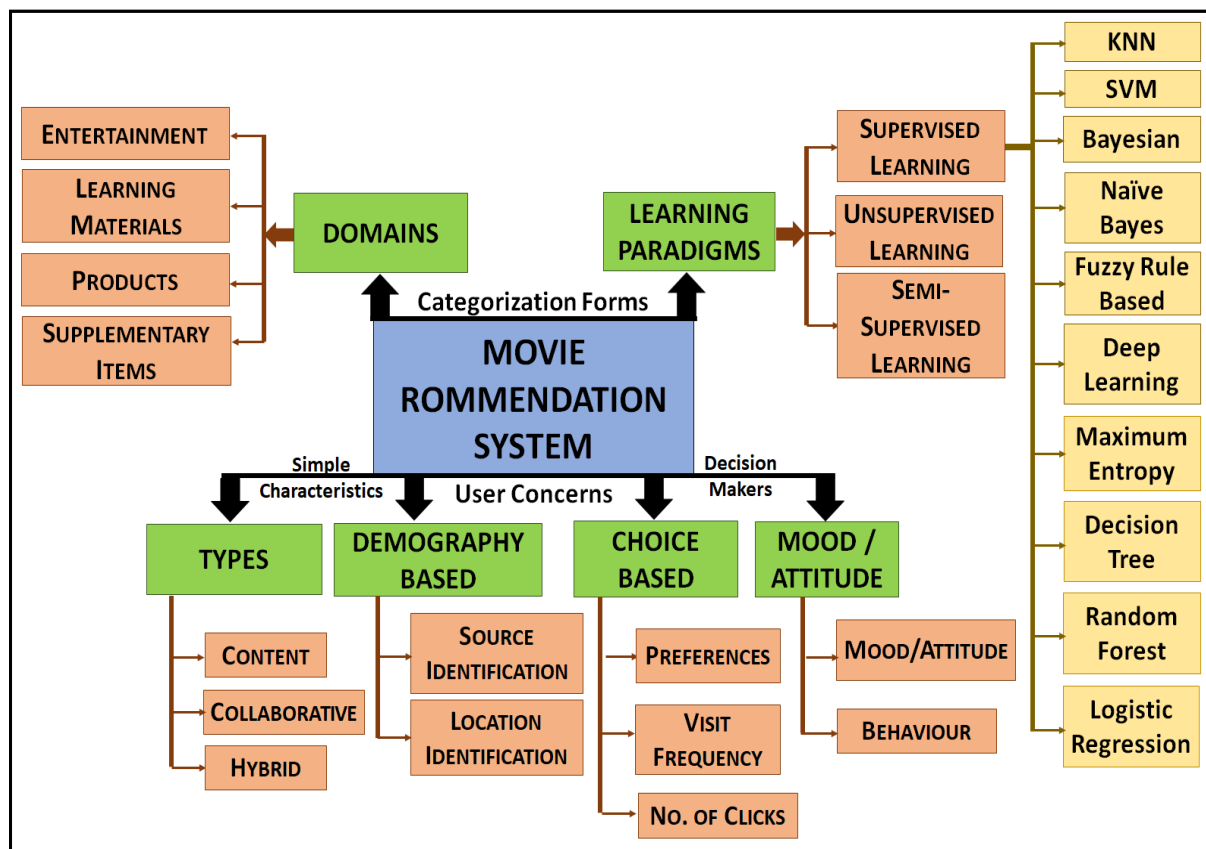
ENTERTAINMENT

LEARNING MATERIALS

PRODUCTS

SUPPLEMENTARY ITEMS

DOMAINS

Categorization Forms

LEARNING PARADIGMS

SUPERVISED LEARNING

UNSUPERVISED LEARNING

SEMI-SUPERVISED LEARNING

KNN

SVM

Bayesian

Naïve Bayes

Fuzzy Rule Based

Deep Learning

Maximum Entropy

Decision Tree

Random Forest

Logistic Regression

MOVIE ROMMENDATION SYSTEM

Simple Characteristics

User Concerns

Decision Makers

TYPES

CONTENT

COLLABORATIVE

HYBRID

DEMOGRAPHY BASED

SOURCE IDENTIFICATION

LOCATION IDENTIFICATION

CHOICE BASED

PREFERENCES

VISIT FREQUENCY

NO. OF CLICKS

MOOD / ATTITUDE

MOOD/ATTITUDE

BEHAVIOUR